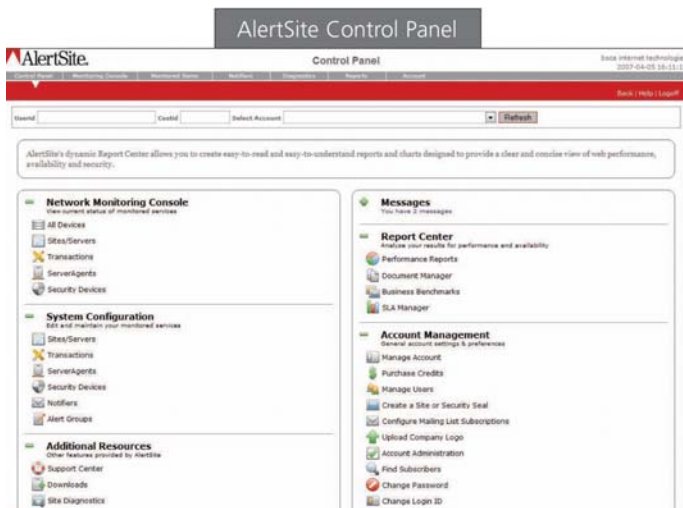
AlertSite Control Panel

AlertSite.

Control Panel

Seca internet technolog
2007-04-05 16:11:

Control Panel | Monitoring Console | Monitored Items | Notifiers | Diagnostics | Reports | Account

Back | Help | Logoff

UserId | CustId | Select Account | Refresh

AlertSite's dynamic Report Center allows you to create easy-to-read and easy-to-understand reports and charts designed to provide a clear and concise view of web performance, availability and security.

Network Monitoring Console
View current status of monitored services

All Devices
Sites/Servers
Transactions
ServerAgents
Security Devices

System Configuration
Edit and maintain your monitored services

Sites/Servers
Transactions
ServerAgents
Security Devices
Notifiers
Alert Groups

Additional Resources
Other features provided by AlertSite

Support Center
Downloads
Site Diagnostics

Messages
You have 2 messages

Report Center
Analyze your results for performance and availability

Performance Reports
Document Manager
Business Benchmarks
SLA Manager

Account Management
General account settings & preferences

Manage Account
Purchase Credits
Manage Users
Create a Site or Security Seal
Configure Mailing List Subscriptions
Upload Company Logo
Account Administration
Find Subscribers
Change Password
Change Login ID